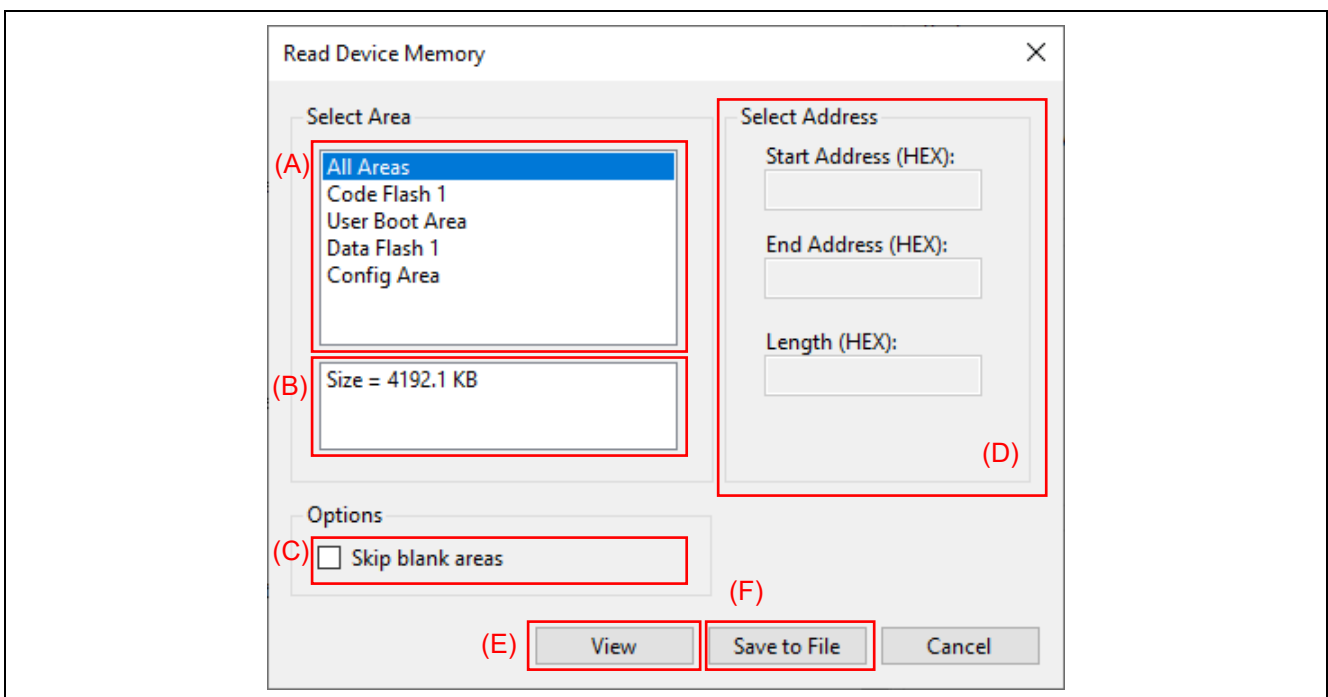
Read Device Memory

Select Area

(A)
All Areas
Code Flash 1
User Boot Area
Data Flash 1
Config Area

(B)
Size = 4192.1 KB

Select Address

Start Address (HEX):

End Address (HEX):

Length (HEX):

(D)

Options

(C) Skip blank areas

(F)

(E) View

Save to File

Cancel